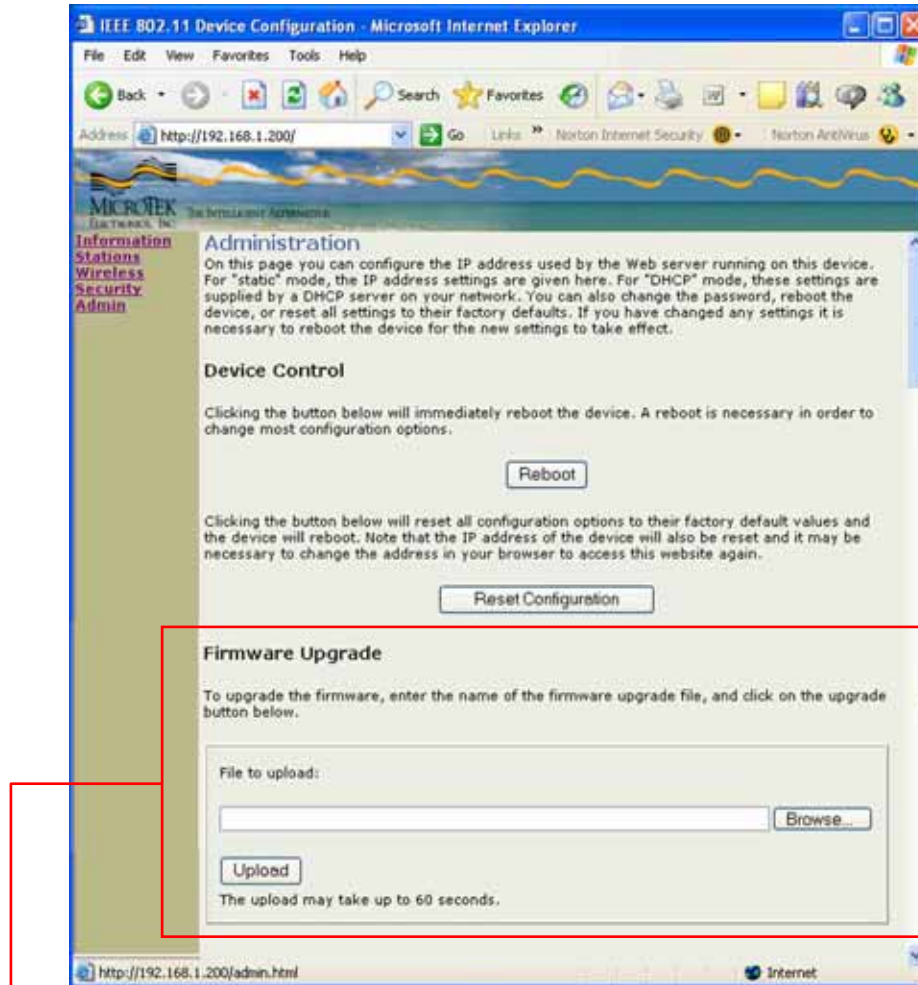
IEEE 802.11 Device Configuration - Microsoft Internet Explorer

File Edit View Favorites Tools Help

Back Search Favorites

Address http://192.168.1.200/ Go Links » Norton Internet Security Norton AntiVirus

MICROTEK ELECTRONICS, INC. THE INTELLIGENT ALTERNATIVE

Information
Stations
Wireless
Security
Admin

Administration

On this page you can configure the IP address used by the Web server running on this device. For "static" mode, the IP address settings are given here. For "DHCP" mode, these settings are supplied by a DHCP server on your network. You can also change the password, reboot the device, or reset all settings to their factory defaults. If you have changed any settings it is necessary to reboot the device for the new settings to take effect.

Device Control

Clicking the button below will immediately reboot the device. A reboot is necessary in order to change most configuration options.

Reboot

Clicking the button below will reset all configuration options to their factory default values and the device will reboot. Note that the IP address of the device will also be reset and it may be necessary to change the address in your browser to access this website again.

Reset Configuration

Firmware Upgrade

To upgrade the firmware, enter the name of the firmware upgrade file, and click on the upgrade button below.

File to upload:

Browse...

Upload

The upload may take up to 60 seconds.

http://192.168.1.200/admin.html Internet